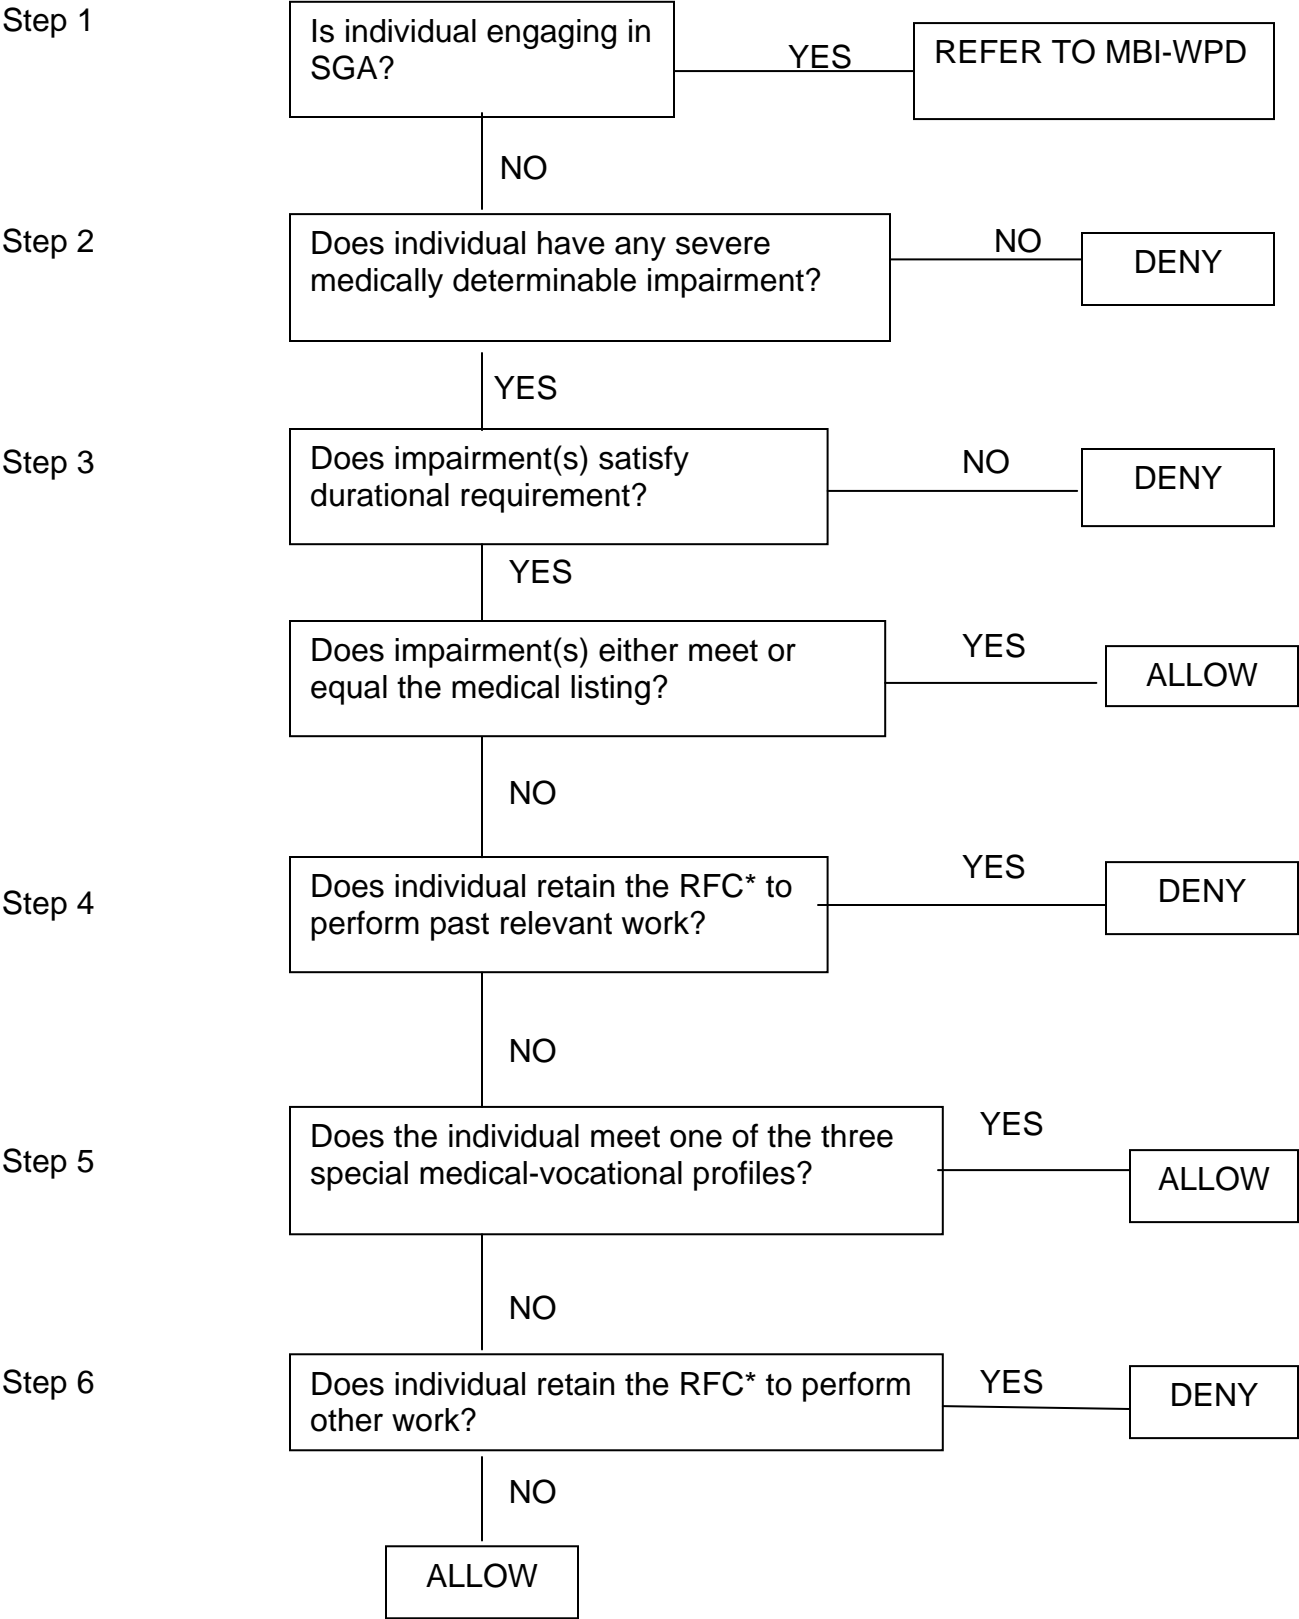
Step 1

Is individual engaging in SGA?

YES

REFER TO MBI-WPD

NO

Step 2

Does individual have any severe medically determinable impairment?

NO

DENY

YES

Step 3

Does impairment(s) satisfy durational requirement?

NO

DENY

YES

Does impairment(s) either meet or equal the medical listing?

YES

ALLOW

NO

Step 4

Does individual retain the RFC* to perform past relevant work?

YES

DENY

NO

Step 5

Does the individual meet one of the three special medical-vocational profiles?

YES

ALLOW

NO

Step 6

Does individual retain the RFC* to perform other work?

YES

DENY

NO

ALLOW